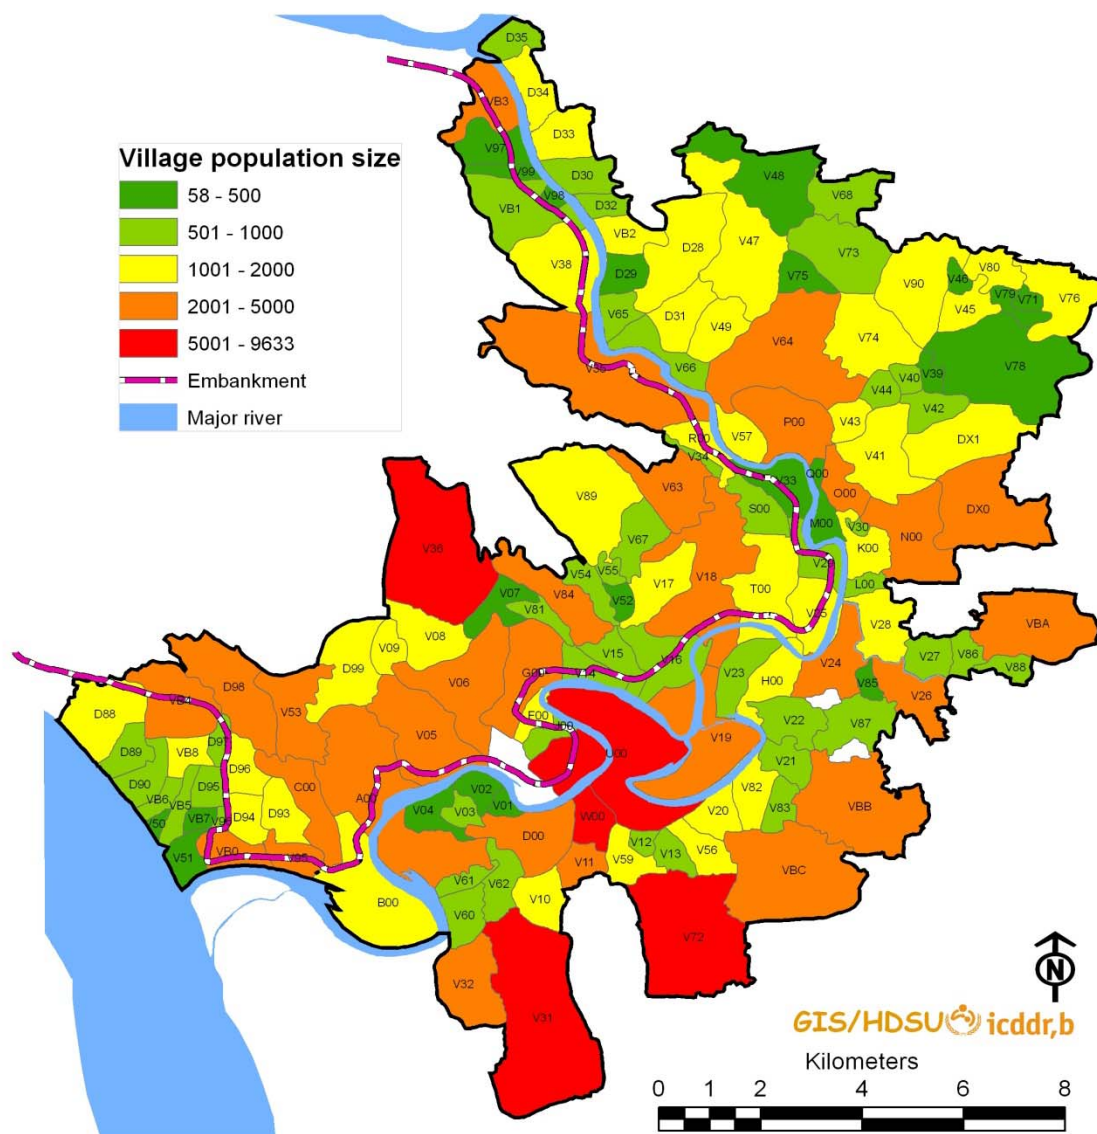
Village population size
58 - 500
501 - 1000
1001 - 2000
2001 - 5000
5001 - 9633
Embankment
Major river

D35
VB3
D34
D33
V97
V99
D30
V98
VB1
D32
VB2
V48
V68
D28
V47
V73
V38
D29
V75
V90
V46
V80
V79
V71
V76
V45
V65
D31
V49
V64
V74
V78
V56
V66
V40
V39
V44
V42
V43
P00
V57
R00
V34
DX1
V41
V33
Q00
O00
V89
V63
S00
M00
V30
DX0
N00
K00
V36
V67
V54
V55
V29
V17
V18
L00
V52
T00
V07
V81
V84
V25
V28
VBA
V08
V09
D99
V15
V16
V23
V24
V27
V86
V88
D98
G00
V14
H00
V85
V26
V06
D88
VB4
V53
F00
E00
V22
V87
V05
U00
V19
VB8
D89
V21
D96
D90
D95
C00
A00
V02
VB6
VB5
V04
V03
V01
V82
V50
D94
D93
V83
VBB
VB7
V99
W00
V20
D00
V12
V51
VB0
V95
V11
V59
V13
V56
VBC
V61
V62
B00
V10
V60
V72
V32
V31

GIS/HDSU icddr,b
Kilometers
0 1 2 4 6 8